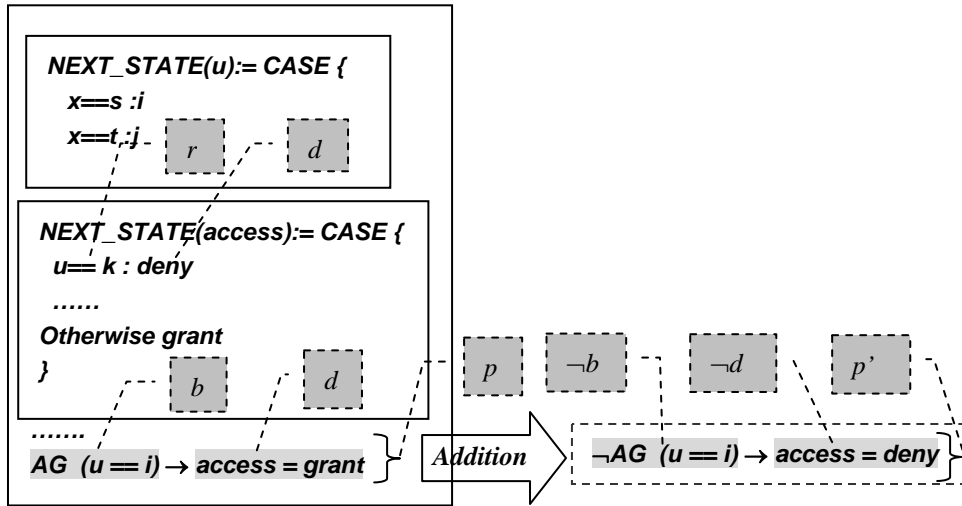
NEXT_STATE(u):= CASE {
x==s :i
x==t :j

$r$

$d$

NEXT_STATE(access):= CASE {
u== k : deny
……
Otherwise grant
}

$b$

$d$

…….
AG (u == i) $\rightarrow$ access = grant

$p$

$\neg b$

$\neg d$

$p'$

Addition

$\neg$AG (u == i) $\rightarrow$ access = deny